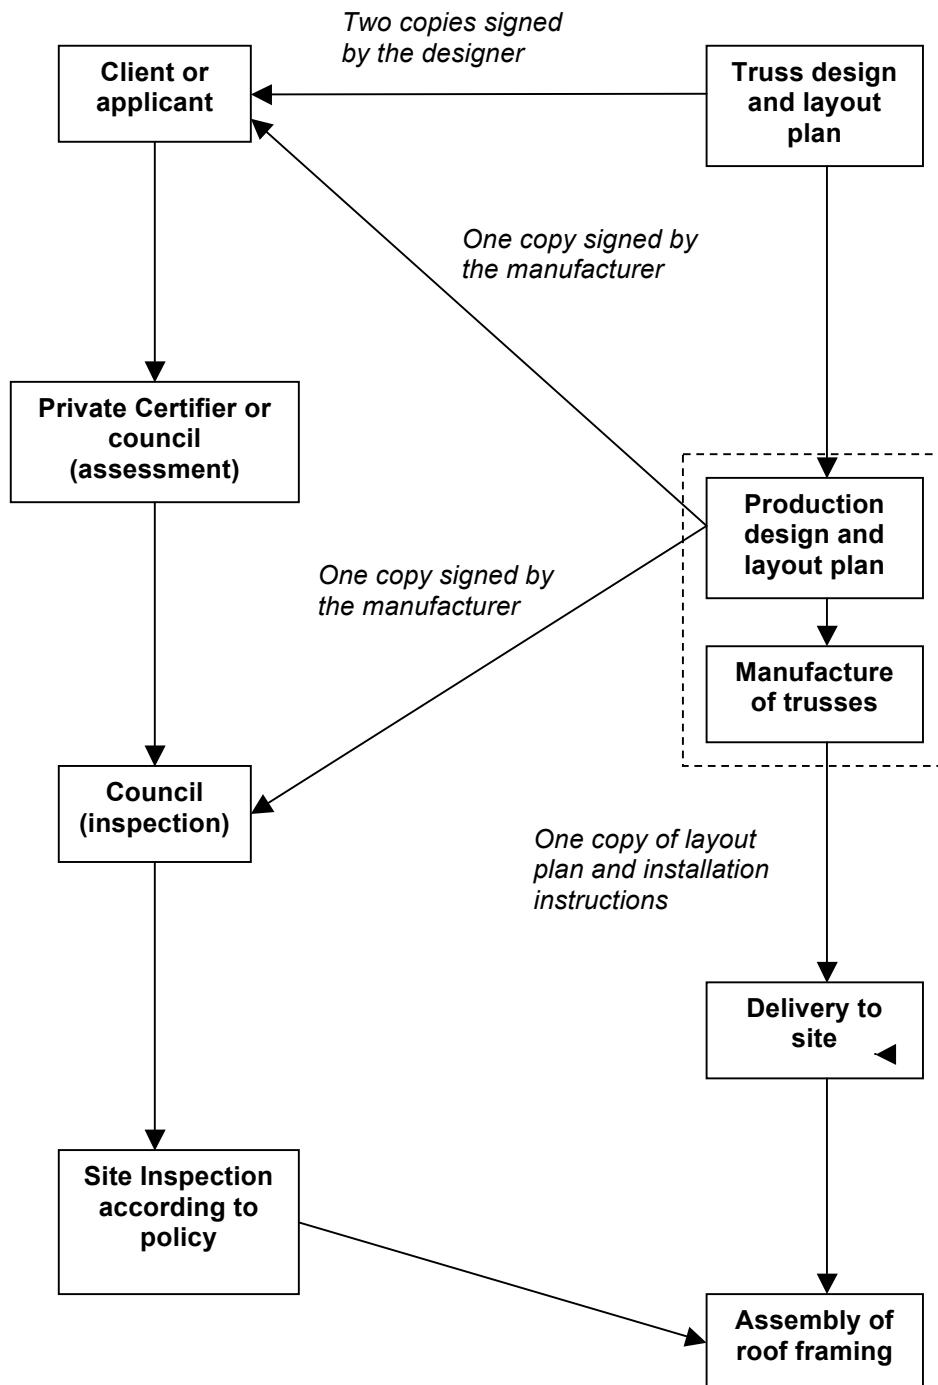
Two copies signed by the designer

Client or applicant

Truss design and layout plan

One copy signed by the manufacturer

Private Certifier or council (assessment)

Production design and layout plan

One copy signed by the manufacturer

Manufacture of trusses

Council (inspection)

One copy of layout plan and installation instructions

Delivery to site

Site Inspection according to policy

Assembly of roof framing